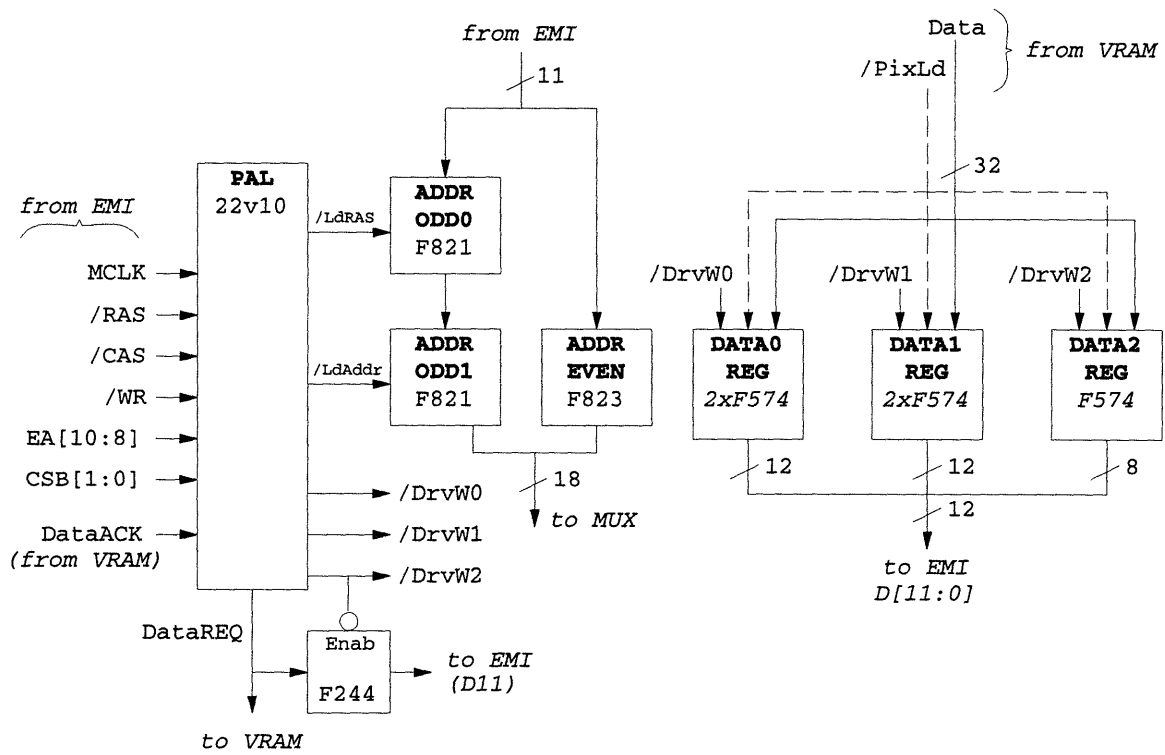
from EMI

11

Data

/PixLd

from VRAM

32

from EMI

PAL
22v10

/LdRAS

ADDR
ODD0
F821

MCLK

/RAS

/CAS

/WR

EA[10:8]

CSB[1:0]

DataACK
(from VRAM)

/LdAddr

ADDR
ODD1
F821

ADDR
EVEN
F823

/DrvW0

/DrvW1

/DrvW2

DATA0
REG
2xF574

DATA1
REG
2xF574

DATA2
REG
F574

12

12

8

12

18

to MUX

/DrvW0

/DrvW1

/DrvW2

to EMI
D[11:0]

DataREQ

Enab

F244

to EMI
(D11)

to VRAM